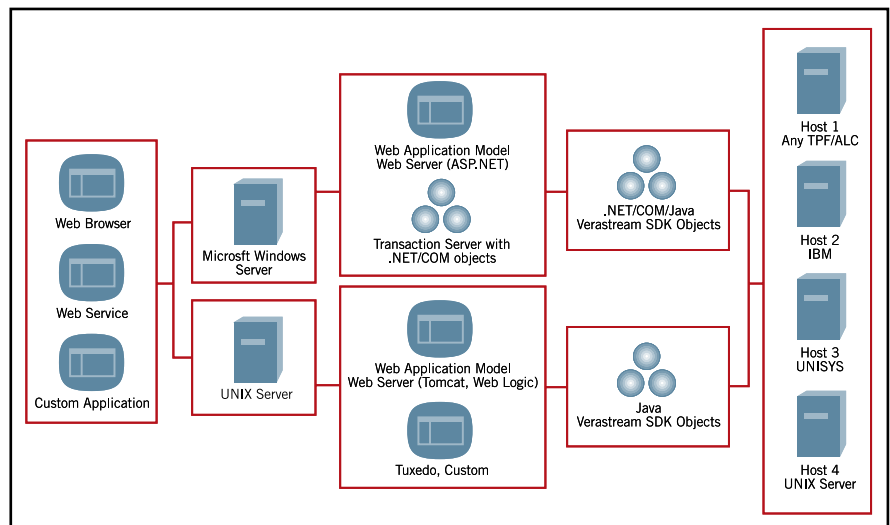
Web Browser

Web Service

Custom Application

Microsft Windows Server

UNIX Server

Web Application Model
Web Server (ASP.NET)

Transaction Server with .NET/COM objects

Web Application Model
Web Server (Tomcat, Web Logic)

Tuxedo, Custom

.NET/COM/Java
Verastream SDK Objects

Java
Verastream SDK Objects

Host 1
Any TPF/ALC

Host 2
IBM

Host 3
UNISYS

Host 4
UNIX Server